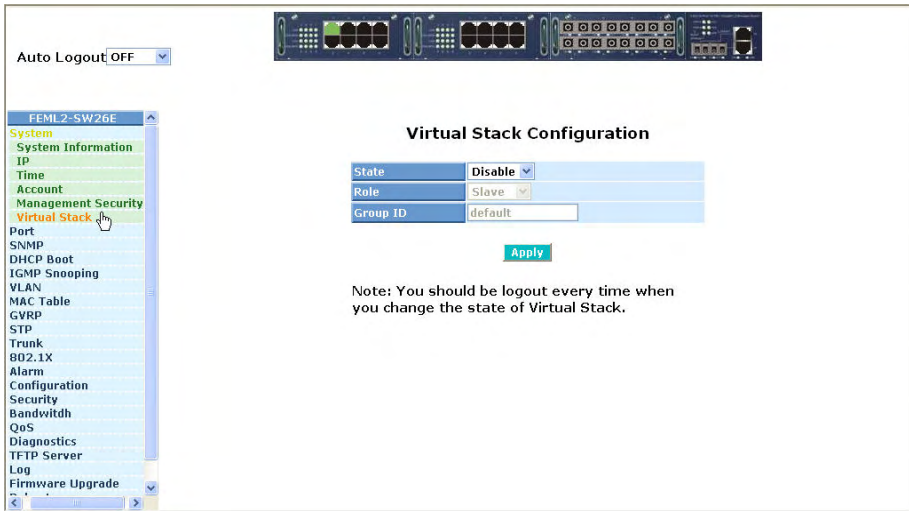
Auto Logout OFF

FEML2-SW26E
System
System Information
IP
Time
Account
Management Security
Virtual Stack
Port
SNMP
DHCP Boot
IGMP Snooping
VLAN
MAC Table
GVRP
STP
Trunk
802.1X
Alarm
Configuration
Security
Bandwitdh
QoS
Diagnostics
TFTP Server
Log
Firmware Upgrade
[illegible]

Virtual Stack Configuration

| State | Disable |
|---|---|
| Role | Slave |
| Group ID | default |

Apply

Note: You should be logout every time when you change the state of Virtual Stack.